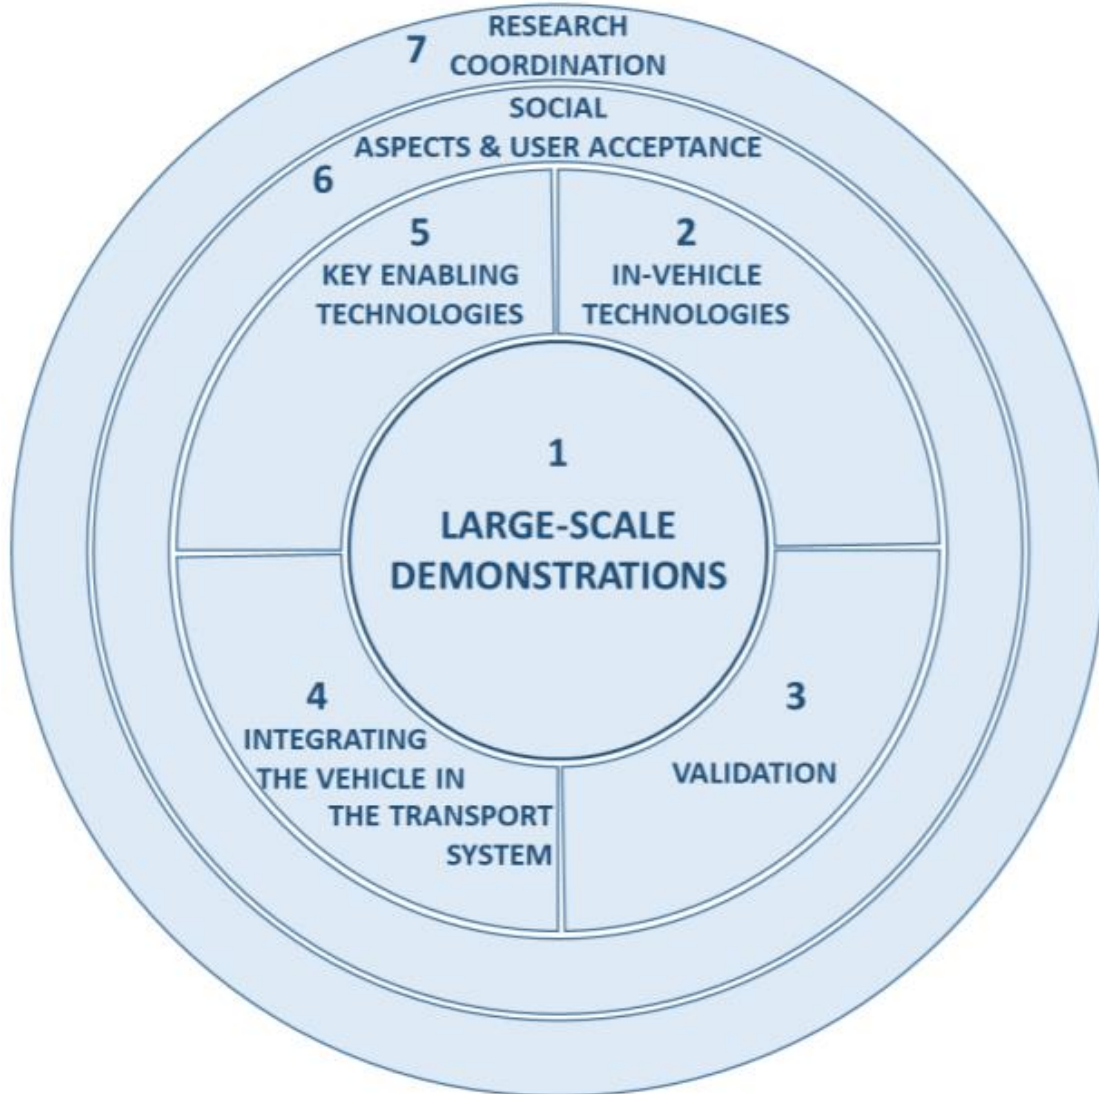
7 RESEARCH COORDINATION

SOCIAL ASPECTS & USER ACCEPTANCE

6

5
KEY ENABLING TECHNOLOGIES

2
IN-VEHICLE TECHNOLOGIES

1
LARGE-SCALE DEMONSTRATIONS

4
INTEGRATING THE VEHICLE IN THE TRANSPORT SYSTEM

3
VALIDATION